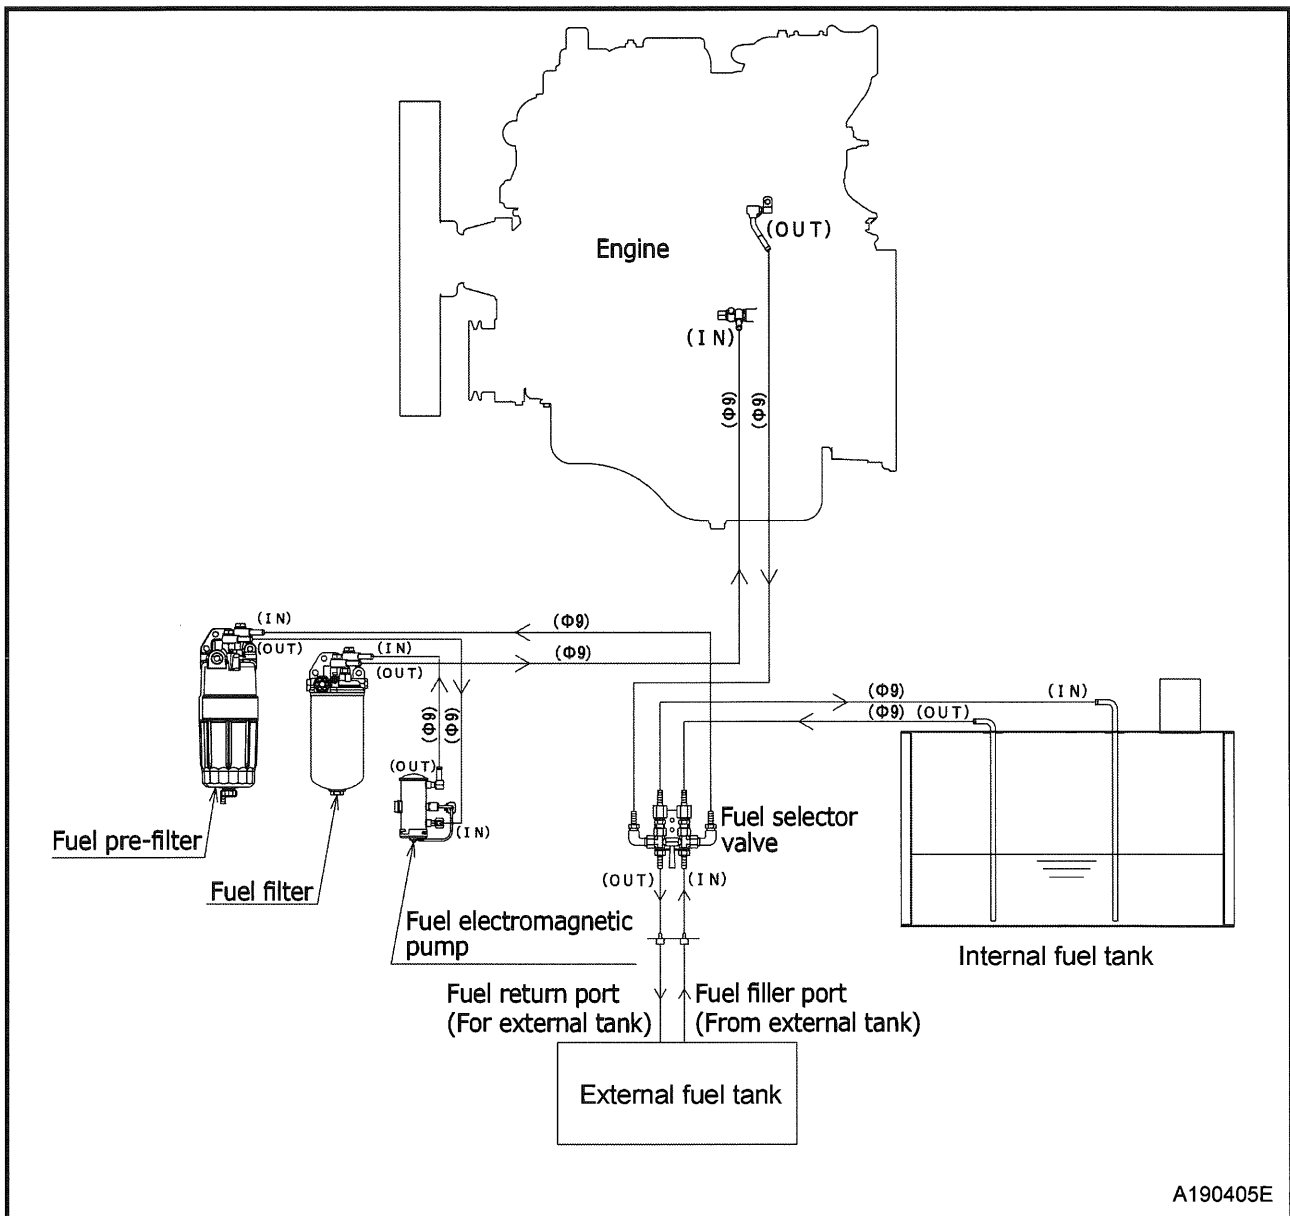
(OUT)

Engine

(IN)

(Φ9)
(Φ9)

(IN)
(OUT)
(IN)
(OUT)
(Φ9)
(Φ9)

(Φ9)
(Φ9)

(Φ9)
(IN)
(Φ9) (OUT)

(OUT)
(IN)

Fuel pre-filter

Fuel filter

Fuel electromagnetic pump

Fuel selector valve

(OUT)
(IN)

Internal fuel tank

Fuel return port (For external tank)

Fuel filler port (From external tank)

External fuel tank

A190405E